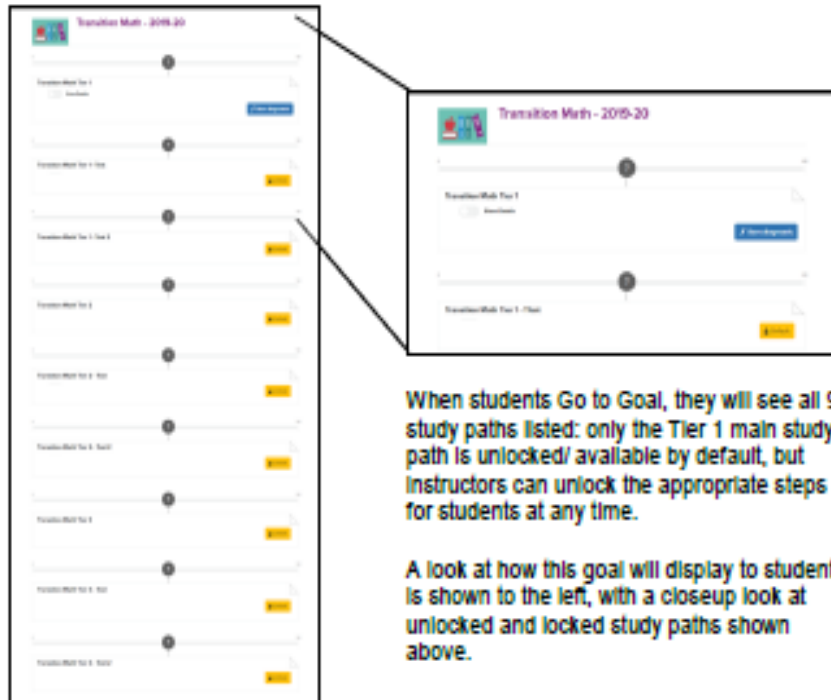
Transition Math - 2019-20

Transition Math Tier 1

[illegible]

Transition Math Tier 1 - Test

Transition Math - 2019-20

Transition Math Tier 1

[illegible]

Transition Math Tier 1 - Test

When students Go to Goal, they will see all 9 study paths listed: only the Tier 1 main study path is unlocked/ available by default, but instructors can unlock the appropriate steps for students at any time.

A look at how this goal will display to students is shown to the left, with a closeup look at unlocked and locked study paths shown above.